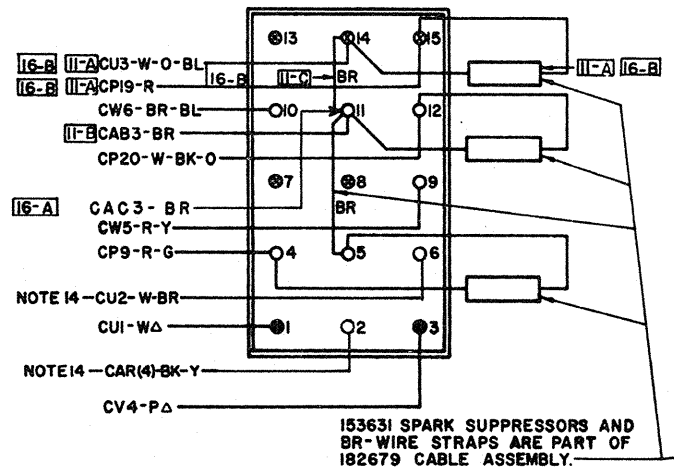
13
14
15
16-B 11-A CU3-W-O-BL
16-B 11-A CP19-R
16-B 11-C BR
11-A 16-B
CW6-BR-BL 10
11
12
11-B CAB3-BR
CP20-W-BK-O
7
8
9
16-A CAC3-BR
BR
CW5-R-Y
CP9-R-G 4
5
6
NOTE 14-CU2-W-BR
CU1-W△ 1
2
3
NOTE 14-CAR(4)-BK-Y
CV4-P△

153631 SPARK SUPPRESSORS AND BR-WIRE STRAPS ARE PART OF 182679 CABLE ASSEMBLY.